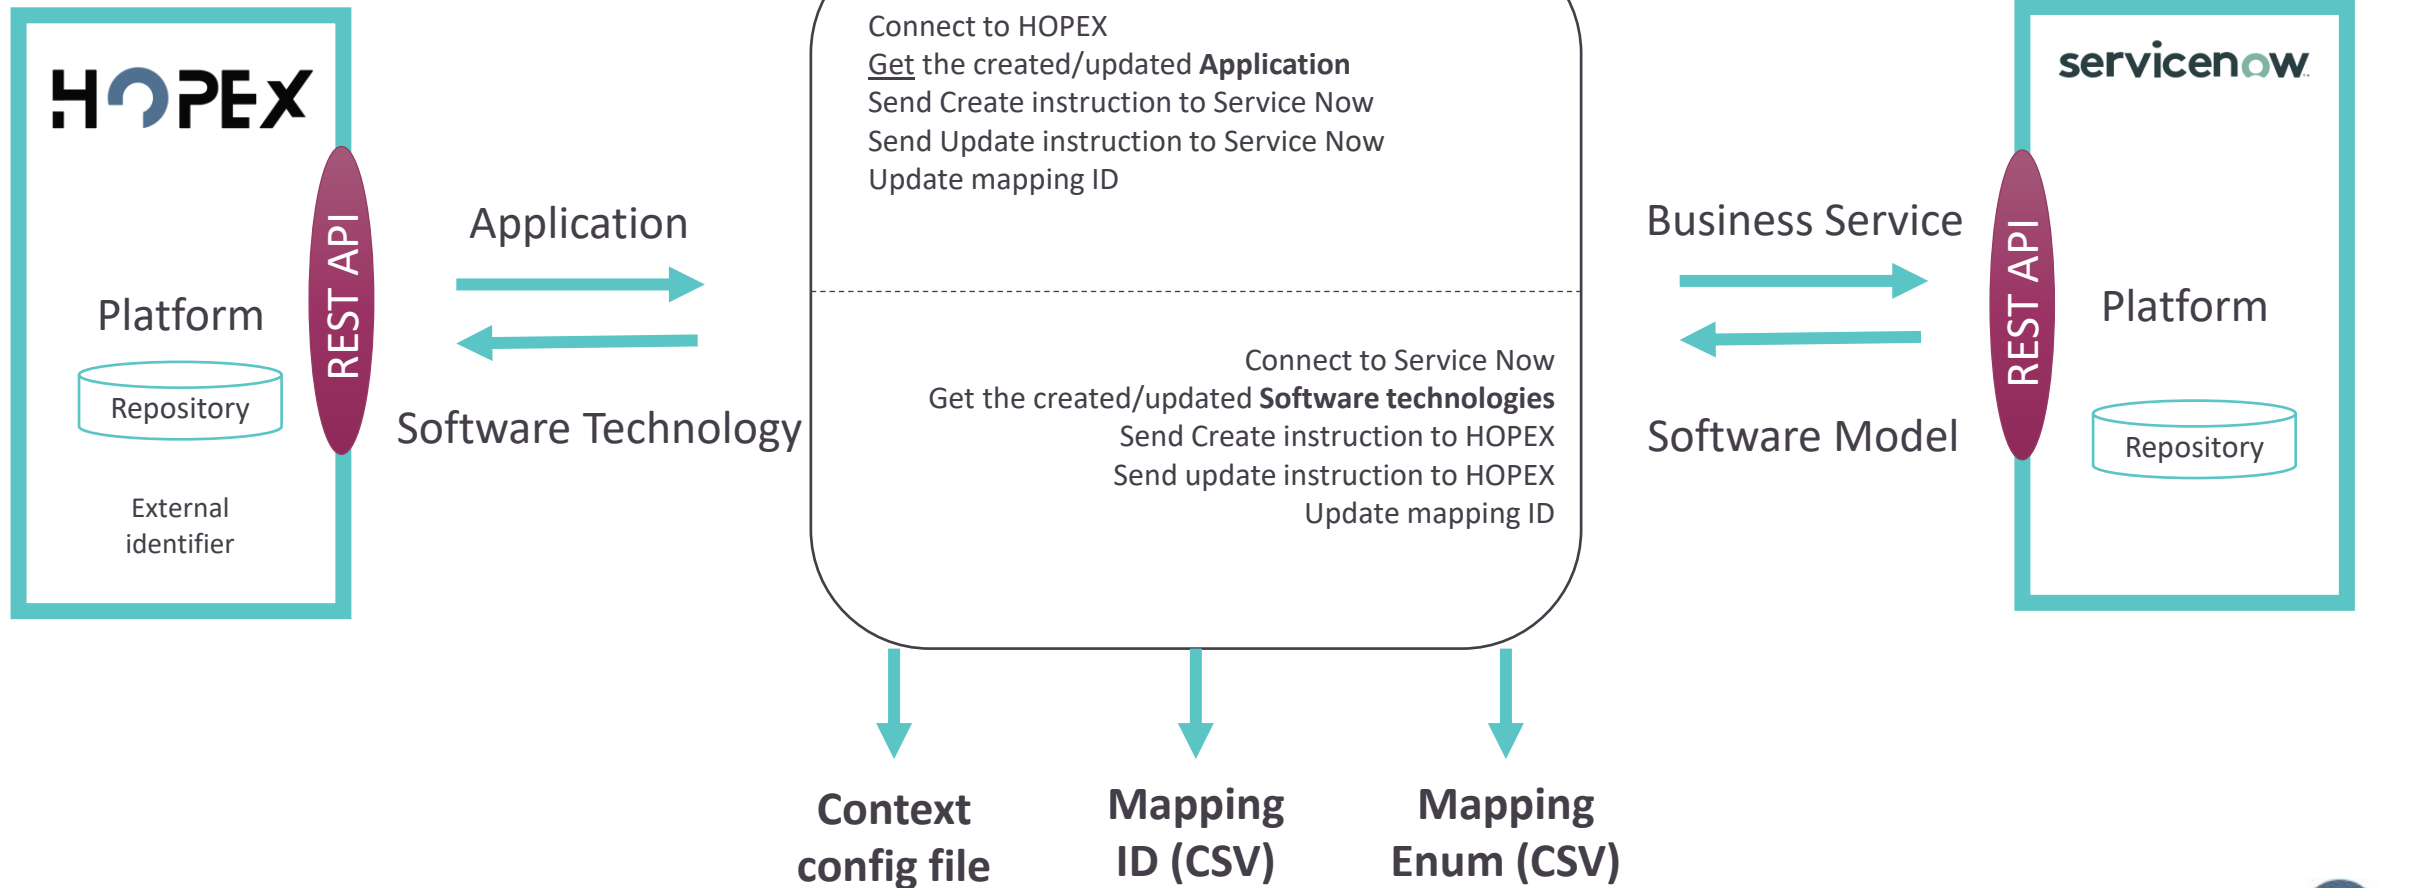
HOPEX

Platform

Repository

External identifier

REST API

Application

Software Technology

Connect to HOPEX
Get the created/updated **Application**
Send Create instruction to Service Now
Send Update instruction to Service Now
Update mapping ID

Connect to Service Now
Get the created/updated **Software technologies**
Send Create instruction to HOPEX
Send update instruction to HOPEX
Update mapping ID

Business Service

Software Model

REST API

servicenow

Platform

Repository

Context config file

Mapping ID (CSV)

Mapping Enum (CSV)